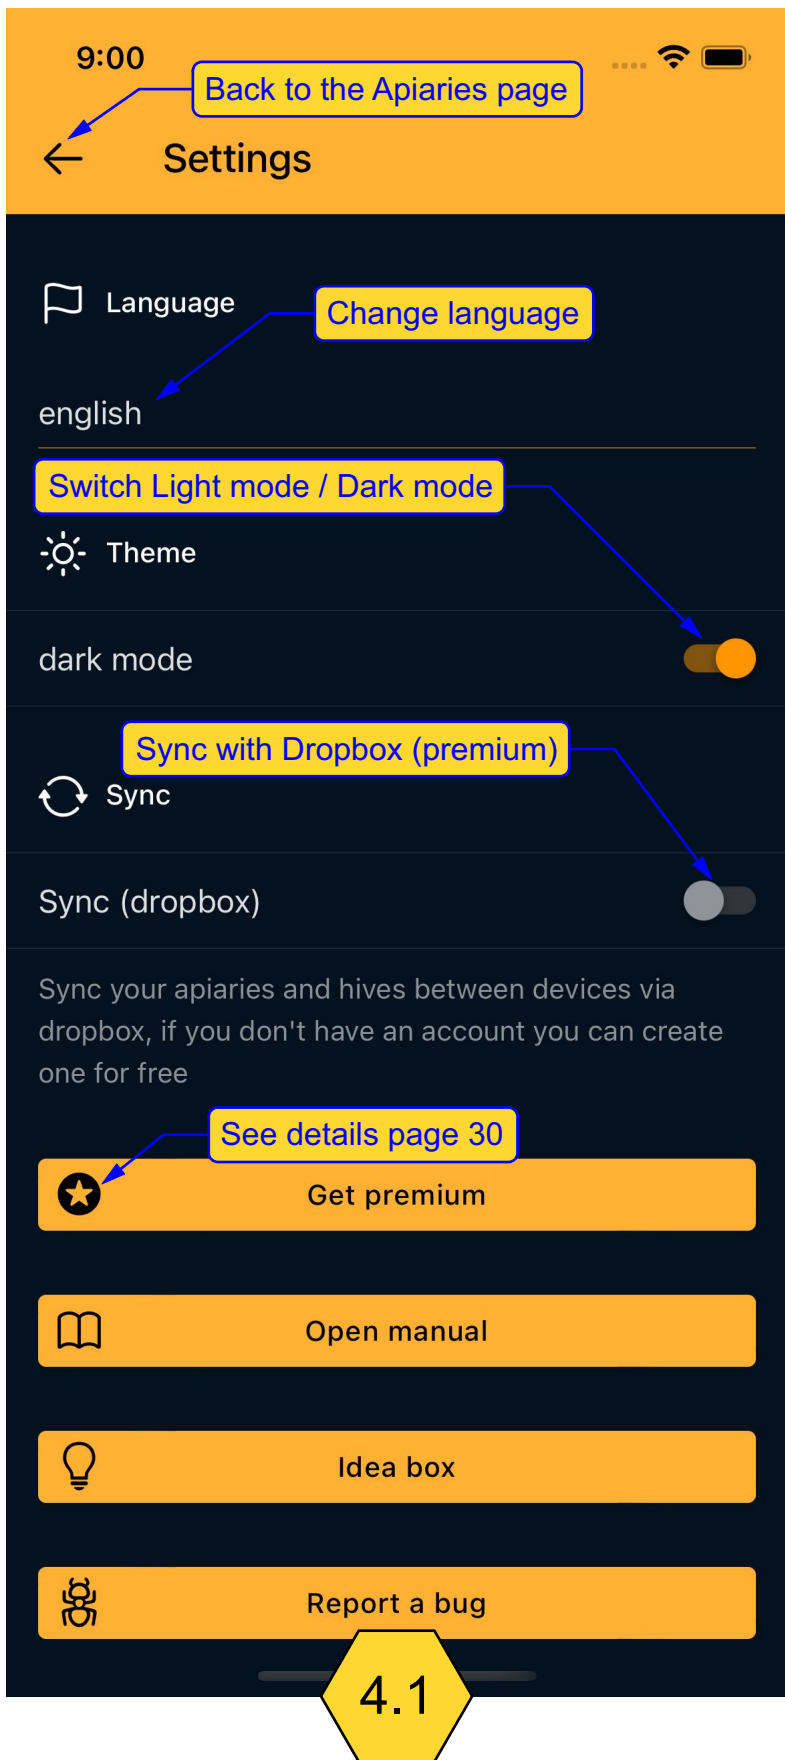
9:00

Back to the Apiaries page

Settings

Language

Change language

english

Switch Light mode / Dark mode

Theme

dark mode

Sync with Dropbox (premium)

Sync

Sync (dropbox)

Sync your apiaries and hives between devices via dropbox, if you don't have an account you can create one for free

See details page 30

Get premium

Open manual

Idea box

Report a bug

4.1